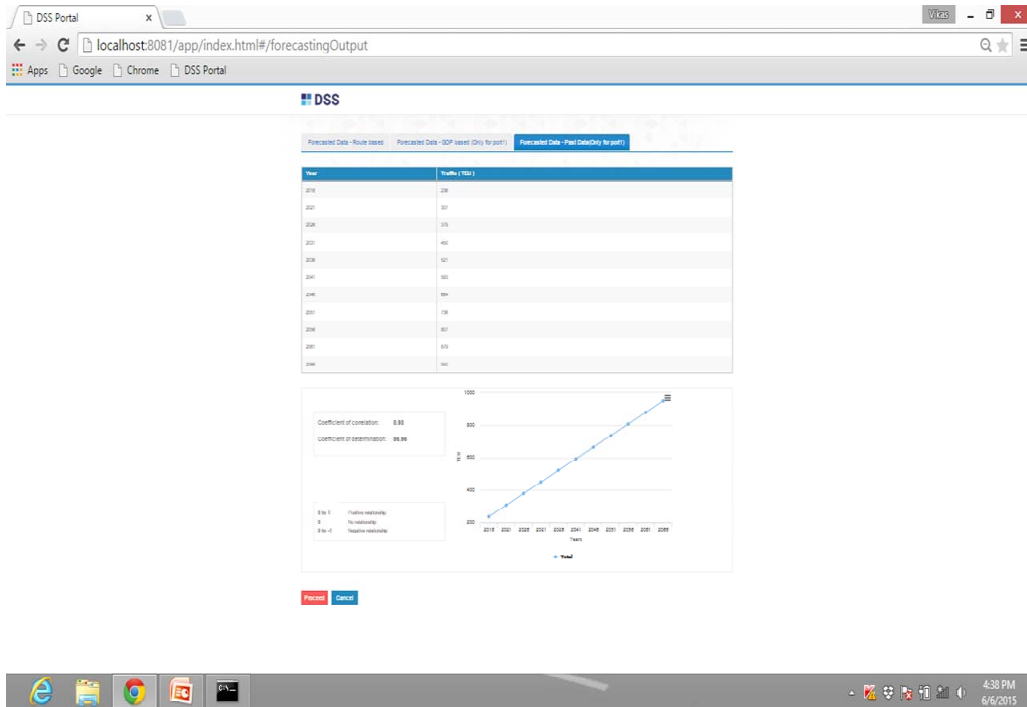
DSS Portal
Vikas
localhost:8081/app/index.html#/forecastingOutput
Apps Google Chrome DSS Portal

DSS

Forecasted Data - Route based | Forecasted Data - GDP based (Only for port1) | Forecasted Data - Past Data(Only for port1)

| Year | Traffic ( TEU ) |
|---|---|
| 2016 | 236 |
| 2021 | 307 |
| 2026 | 378 |
| 2031 | 450 |
| 2036 | 521 |
| 2041 | 593 |
| 2046 | 664 |
| 2051 | 736 |
| 2056 | 807 |
| 2061 | 879 |
| 2066 | 950 |

Coefficient of correlation: 0.99
Coefficient of determination: 99.99

0 to 1 Positive relationship
0 No relationship
0 to -1 Negative relationship

1000
800
600
400
200
TEU
2016 2021 2026 2031 2036 2041 2046 2051 2056 2061 2066
Years
Total

Proceed Cancel

4:38 PM
6/6/2015